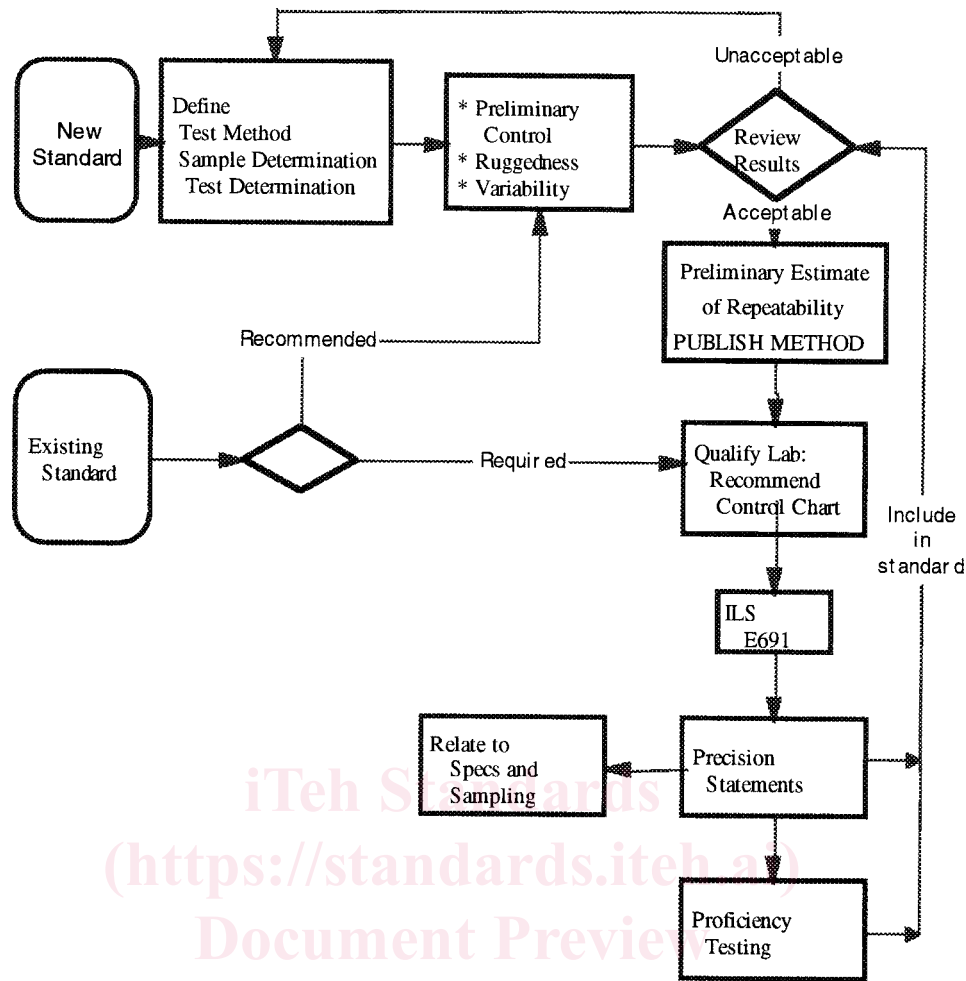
New Standard

Define
Test Method
Sample Determination
Test Determination

* Preliminary Control
* Ruggedness
* Variability

Unacceptable

Review Results

Acceptable

Preliminary Estimate of Repeatability
PUBLISH METHOD

Recommended

Existing Standard

Required

Qualify Lab: Recommend Control Chart

Include in standard

ILS E691

Relate to Specs and Sampling

Precision Statements

Proficiency Testing

iTeh Standards
(https://standards.iteh.ai)
Document Preview